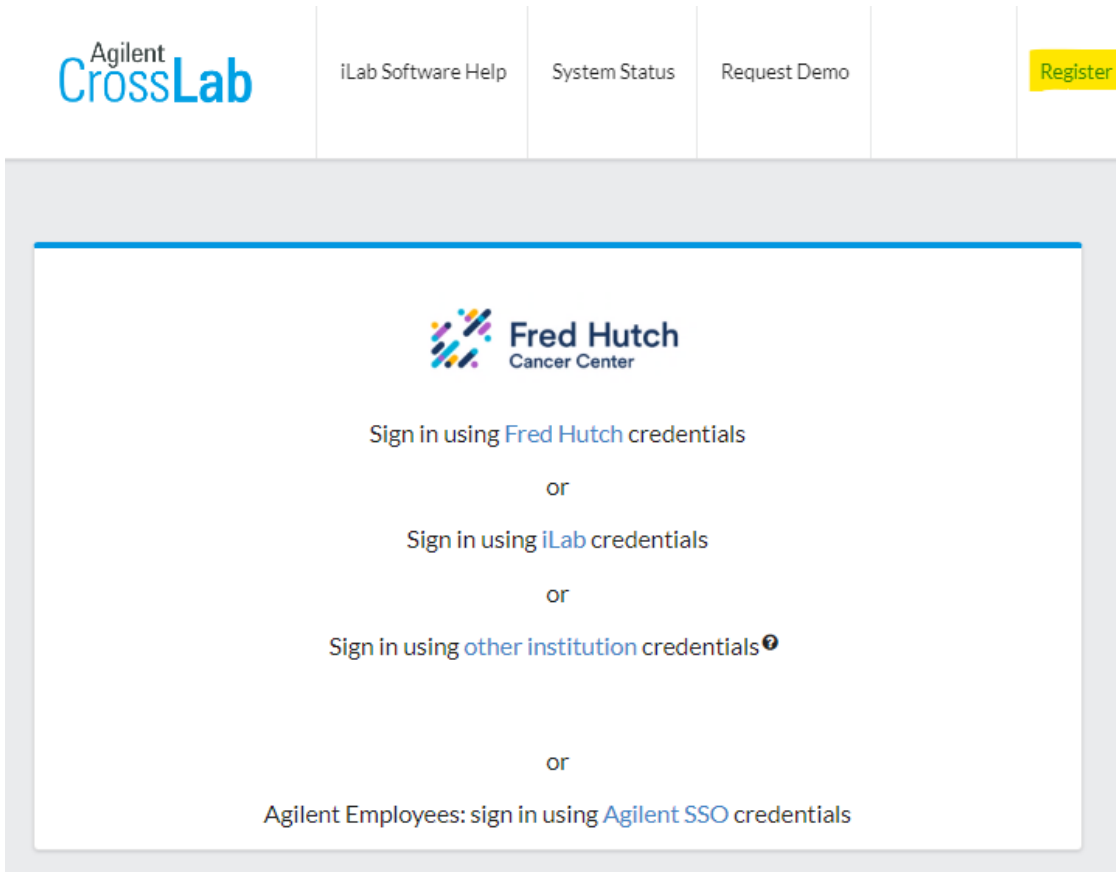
Agilent CrossLab

iLab Software Help

System Status

Request Demo

Register

Fred Hutch
Cancer Center

Sign in using Fred Hutch credentials

or

Sign in using iLab credentials

or

Sign in using other institution credentials

or

Agilent Employees: sign in using Agilent SSO credentials